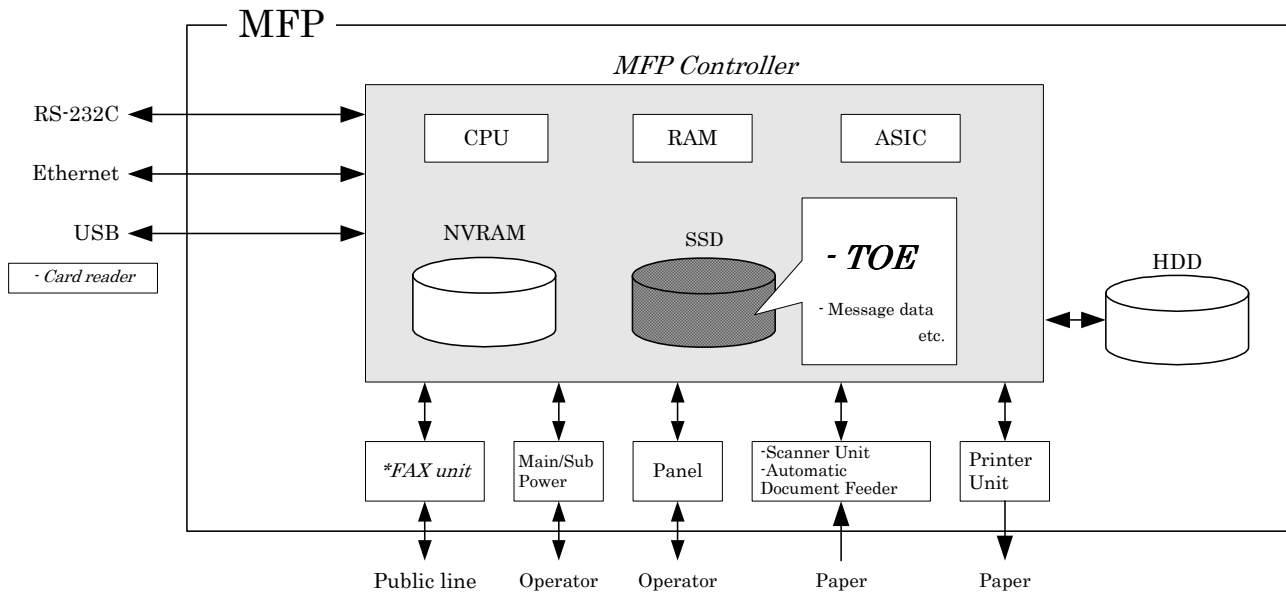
MFP

MFP Controller

RS-232C

Ethernet

USB

- Card reader

CPU

RAM

ASIC

NVRAM

SSD

- TOE

- Message data etc.

HDD

*FAX unit

Main/Sub Power

Panel

-Scanner Unit
-Automatic Document Feeder

Printer Unit

Public line

Operator

Operator

Paper

Paper